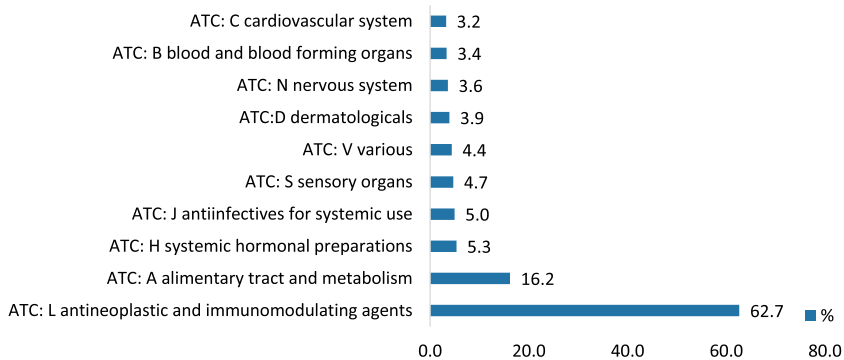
| Category | % |
|---|---|
| ATC: C cardiovascular system | 3.2 |
| ATC: B blood and blood forming organs | 3.4 |
| ATC: N nervous system | 3.6 |
| ATC:D dermatologicals | 3.9 |
| ATC: V various | 4.4 |
| ATC: S sensory organs | 4.7 |
| ATC: J antiinfectives for systemic use | 5.0 |
| ATC: H systemic hormonal preparations | 5.3 |
| ATC: A alimentary tract and metabolism | 16.2 |
| ATC: L antineoplastic and immunomodulating agents | 62.7 |

%

0.0 20.0 40.0 60.0 80.0